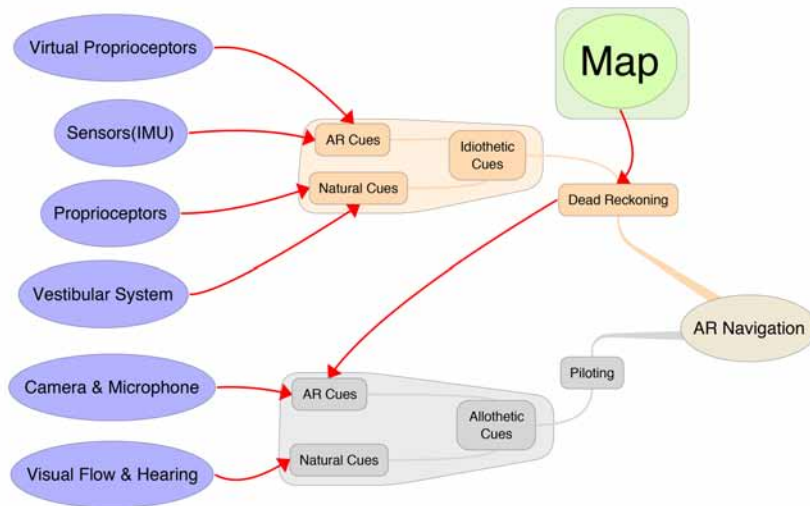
Virtual Proprioceptors

Sensors(IMU)

Proprioceptors

Vestibular System

AR Cues

Natural Cues

Idiothetic Cues

Map

Dead Reckoning

AR Navigation

Camera & Microphone

Visual Flow & Hearing

AR Cues

Natural Cues

Allothetic Cues

Piloting